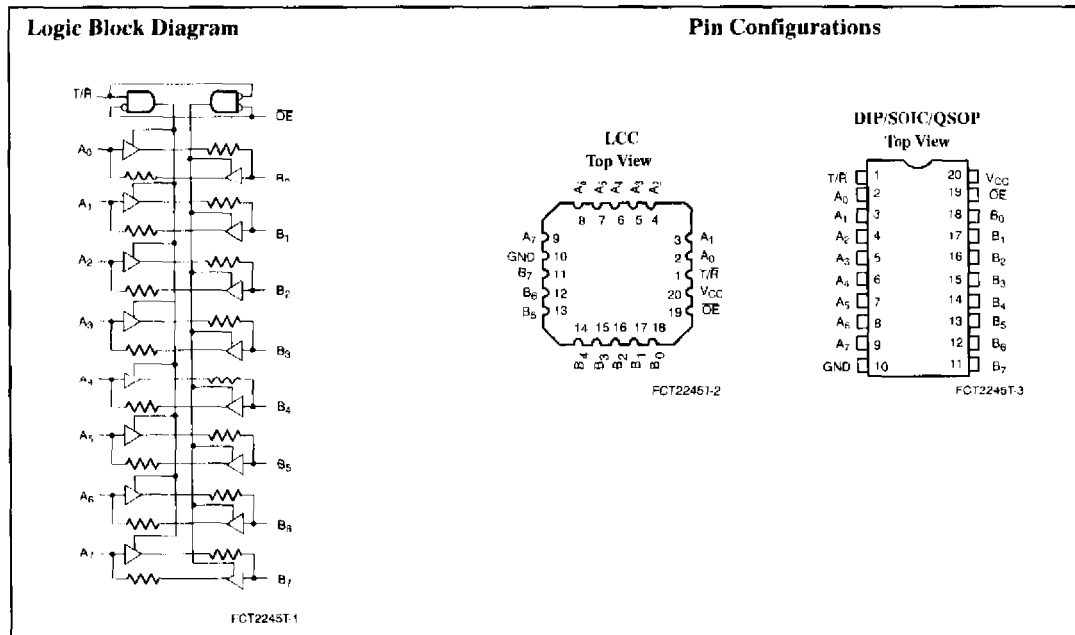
Logic Block Diagram

T/$\overline{R}$

$\overline{OE}$

$A_0$

$B_0$

$A_1$

$B_1$

$A_2$

$B_2$

$A_3$

$B_3$

$A_4$

$B_4$

$A_5$

$B_5$

$A_6$

$B_6$

$A_7$

$B_7$

FCT2245T-1

Pin Configurations

LCC
Top View

$A_6$ $A_5$ $A_4$ $A_3$ $A_2$

8 7 6 5 4

$A_7$ 9
GND 10
$B_7$ 11
$B_6$ 12
$B_5$ 13

3 $A_1$
2 $A_0$
1 T/$\overline{R}$
20 $V_{CC}$
19 $\overline{OE}$

14 15 16 17 18

$B_4$ $B_3$ $B_2$ $B_1$ $B_0$

FCT2245T-2

DIP/SOIC/QSOP
Top View

| | | | |
|---|---|---|---|
| T/$\overline{R}$ | 1 | 20 | $V_{CC}$ |
| $A_0$ | 2 | 19 | $\overline{OE}$ |
| $A_1$ | 3 | 18 | $B_0$ |
| $A_2$ | 4 | 17 | $B_1$ |
| $A_3$ | 5 | 16 | $B_2$ |
| $A_4$ | 6 | 15 | $B_3$ |
| $A_5$ | 7 | 14 | $B_4$ |
| $A_6$ | 8 | 13 | $B_5$ |
| $A_7$ | 9 | 12 | $B_6$ |
| GND | 10 | 11 | $B_7$ |

FCT2245T-3